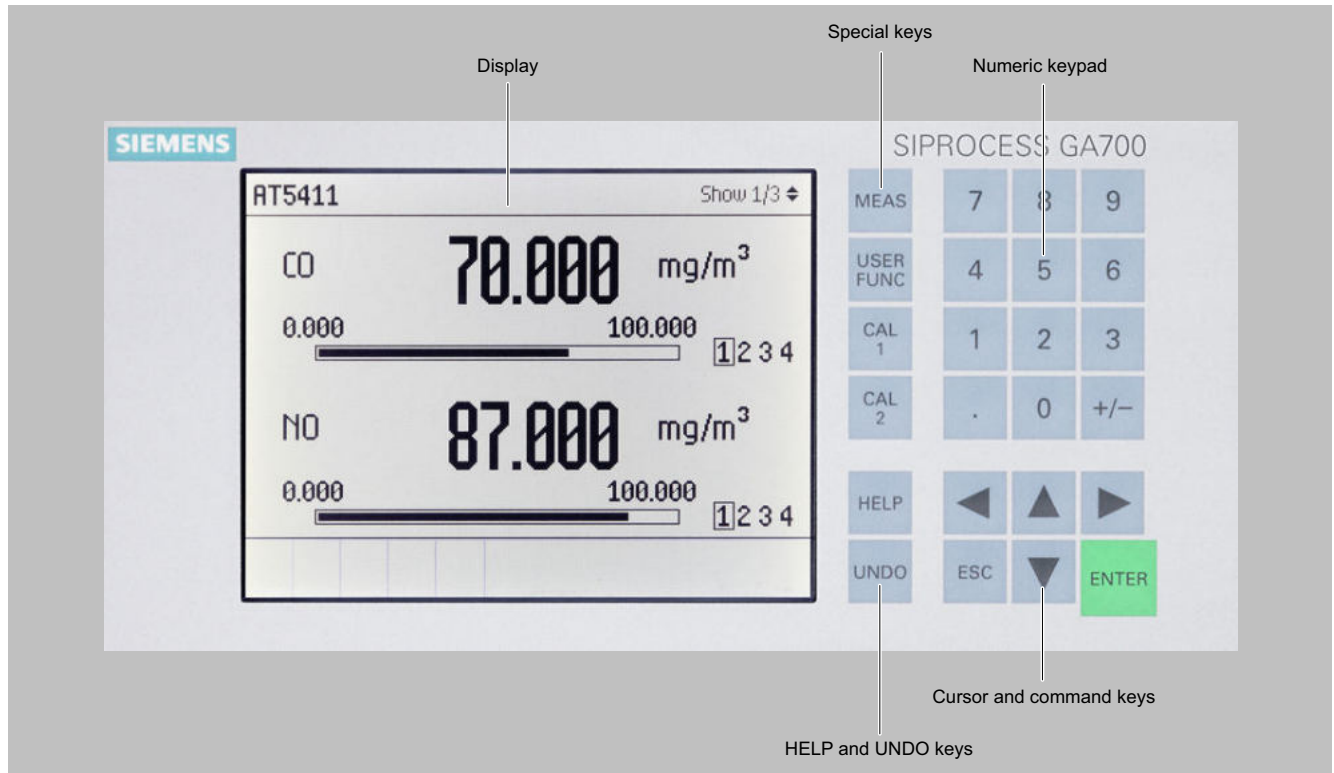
Special keys

Display

Numeric keypad

SIEMENS

SIPROCESS GA700

AT5411

Show 1/3 ◆

CO

70.000

mg/m$^3$

0.000

100.000

1 2 3 4

NO

87.000

mg/m$^3$

0.000

100.000

1 2 3 4

MEAS

USER FUNC

CAL 1

CAL 2

HELP

UNDO

7 8 9

4 5 6

1 2 3

. 0 +/−

◀ ▲ ▶

ESC ▼ ENTER

Cursor and command keys

HELP and UNDO keys